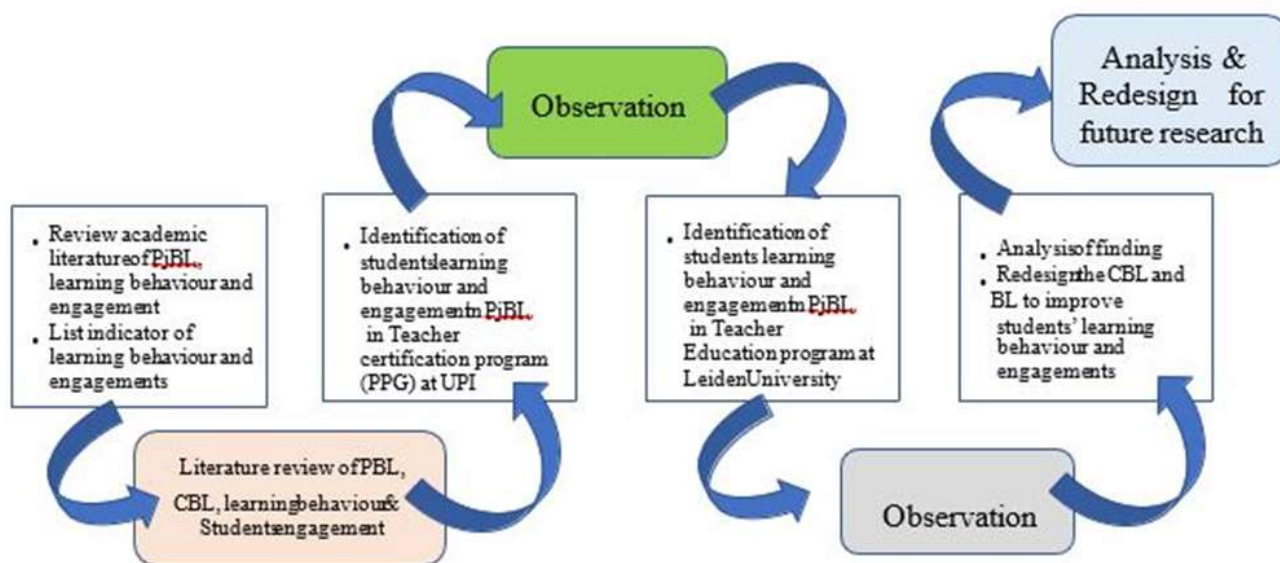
Observation

Analysis & Redesign for future research

• Review academic literatureof PjBL, learning behaviour and engagement
• List indicator of learning behaviour and engagements

• Identification of studentslearning behaviour and engagementin PjBL in Teacher certification program (PPG) at UPI

• Identification of students learning behaviour and engagementin PjBL in Teacher Education program at LeidenUniversity

• Analysisof finding
• Redesignthe CBL and BL to improve students' learning behaviour and engagements

Literature review of PBL, CBL, learningbehaviour& Studentsengagement

Observation